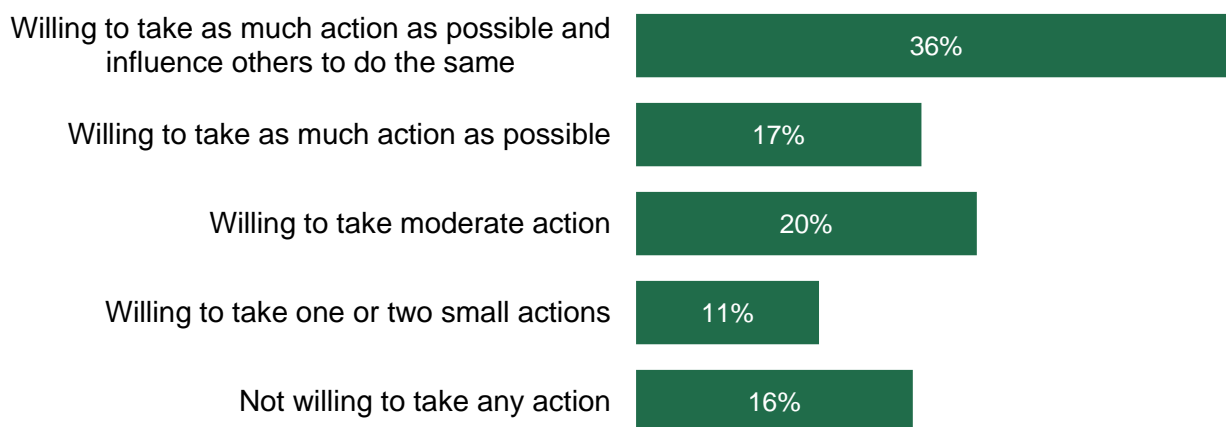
Willing to take as much action as possible and influence others to do the same
36%

Willing to take as much action as possible
17%

Willing to take moderate action
20%

Willing to take one or two small actions
11%

Not willing to take any action
16%